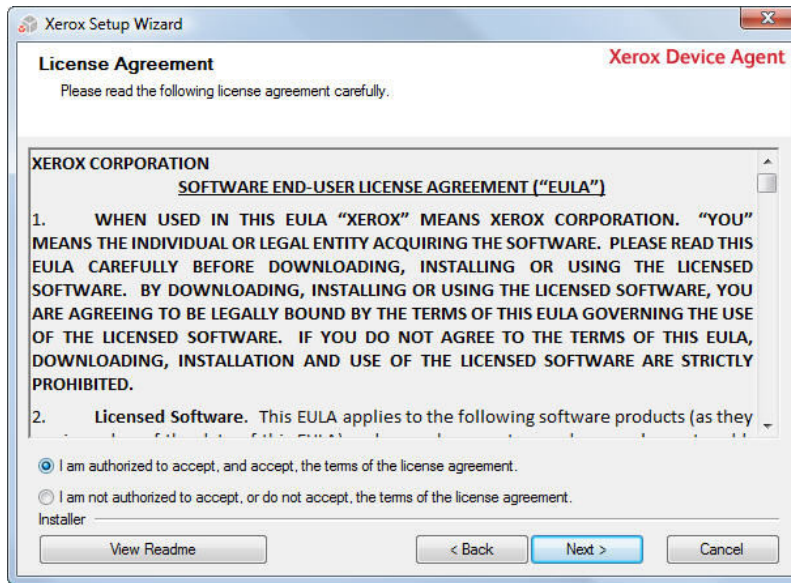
Xerox Setup Wizard

License Agreement

Please read the following license agreement carefully.

Xerox Device Agent

XEROX CORPORATION

SOFTWARE END-USER LICENSE AGREEMENT (“EULA”)

1. WHEN USED IN THIS EULA “XEROX” MEANS XEROX CORPORATION. “YOU” MEANS THE INDIVIDUAL OR LEGAL ENTITY ACQUIRING THE SOFTWARE. PLEASE READ THIS EULA CAREFULLY BEFORE DOWNLOADING, INSTALLING OR USING THE LICENSED SOFTWARE. BY DOWNLOADING, INSTALLING OR USING THE LICENSED SOFTWARE, YOU ARE AGREEING TO BE LEGALLY BOUND BY THE TERMS OF THIS EULA GOVERNING THE USE OF THE LICENSED SOFTWARE. IF YOU DO NOT AGREE TO THE TERMS OF THIS EULA, DOWNLOADING, INSTALLATION AND USE OF THE LICENSED SOFTWARE ARE STRICTLY PROHIBITED.

2. Licensed Software. This EULA applies to the following software products (as they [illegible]

I am authorized to accept, and accept, the terms of the license agreement.

I am not authorized to accept, or do not accept, the terms of the license agreement.

Installer

View Readme

< Back

Next >

Cancel